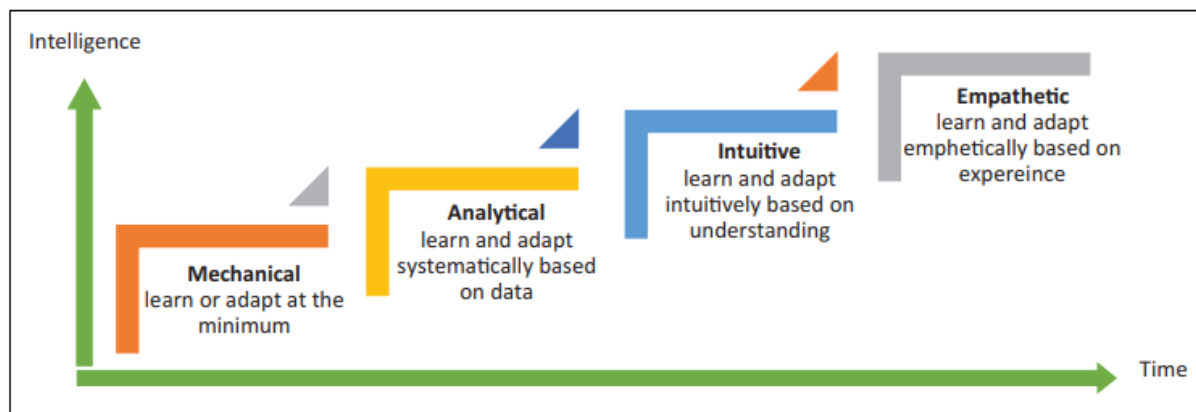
Intelligence

Mechanical
learn or adapt at the minimum

Analytical
learn and adapt systematically based on data

Intuitive
learn and adapt intuitively based on understanding

Empathetic
learn and adapt emphetically based on expereince

Time